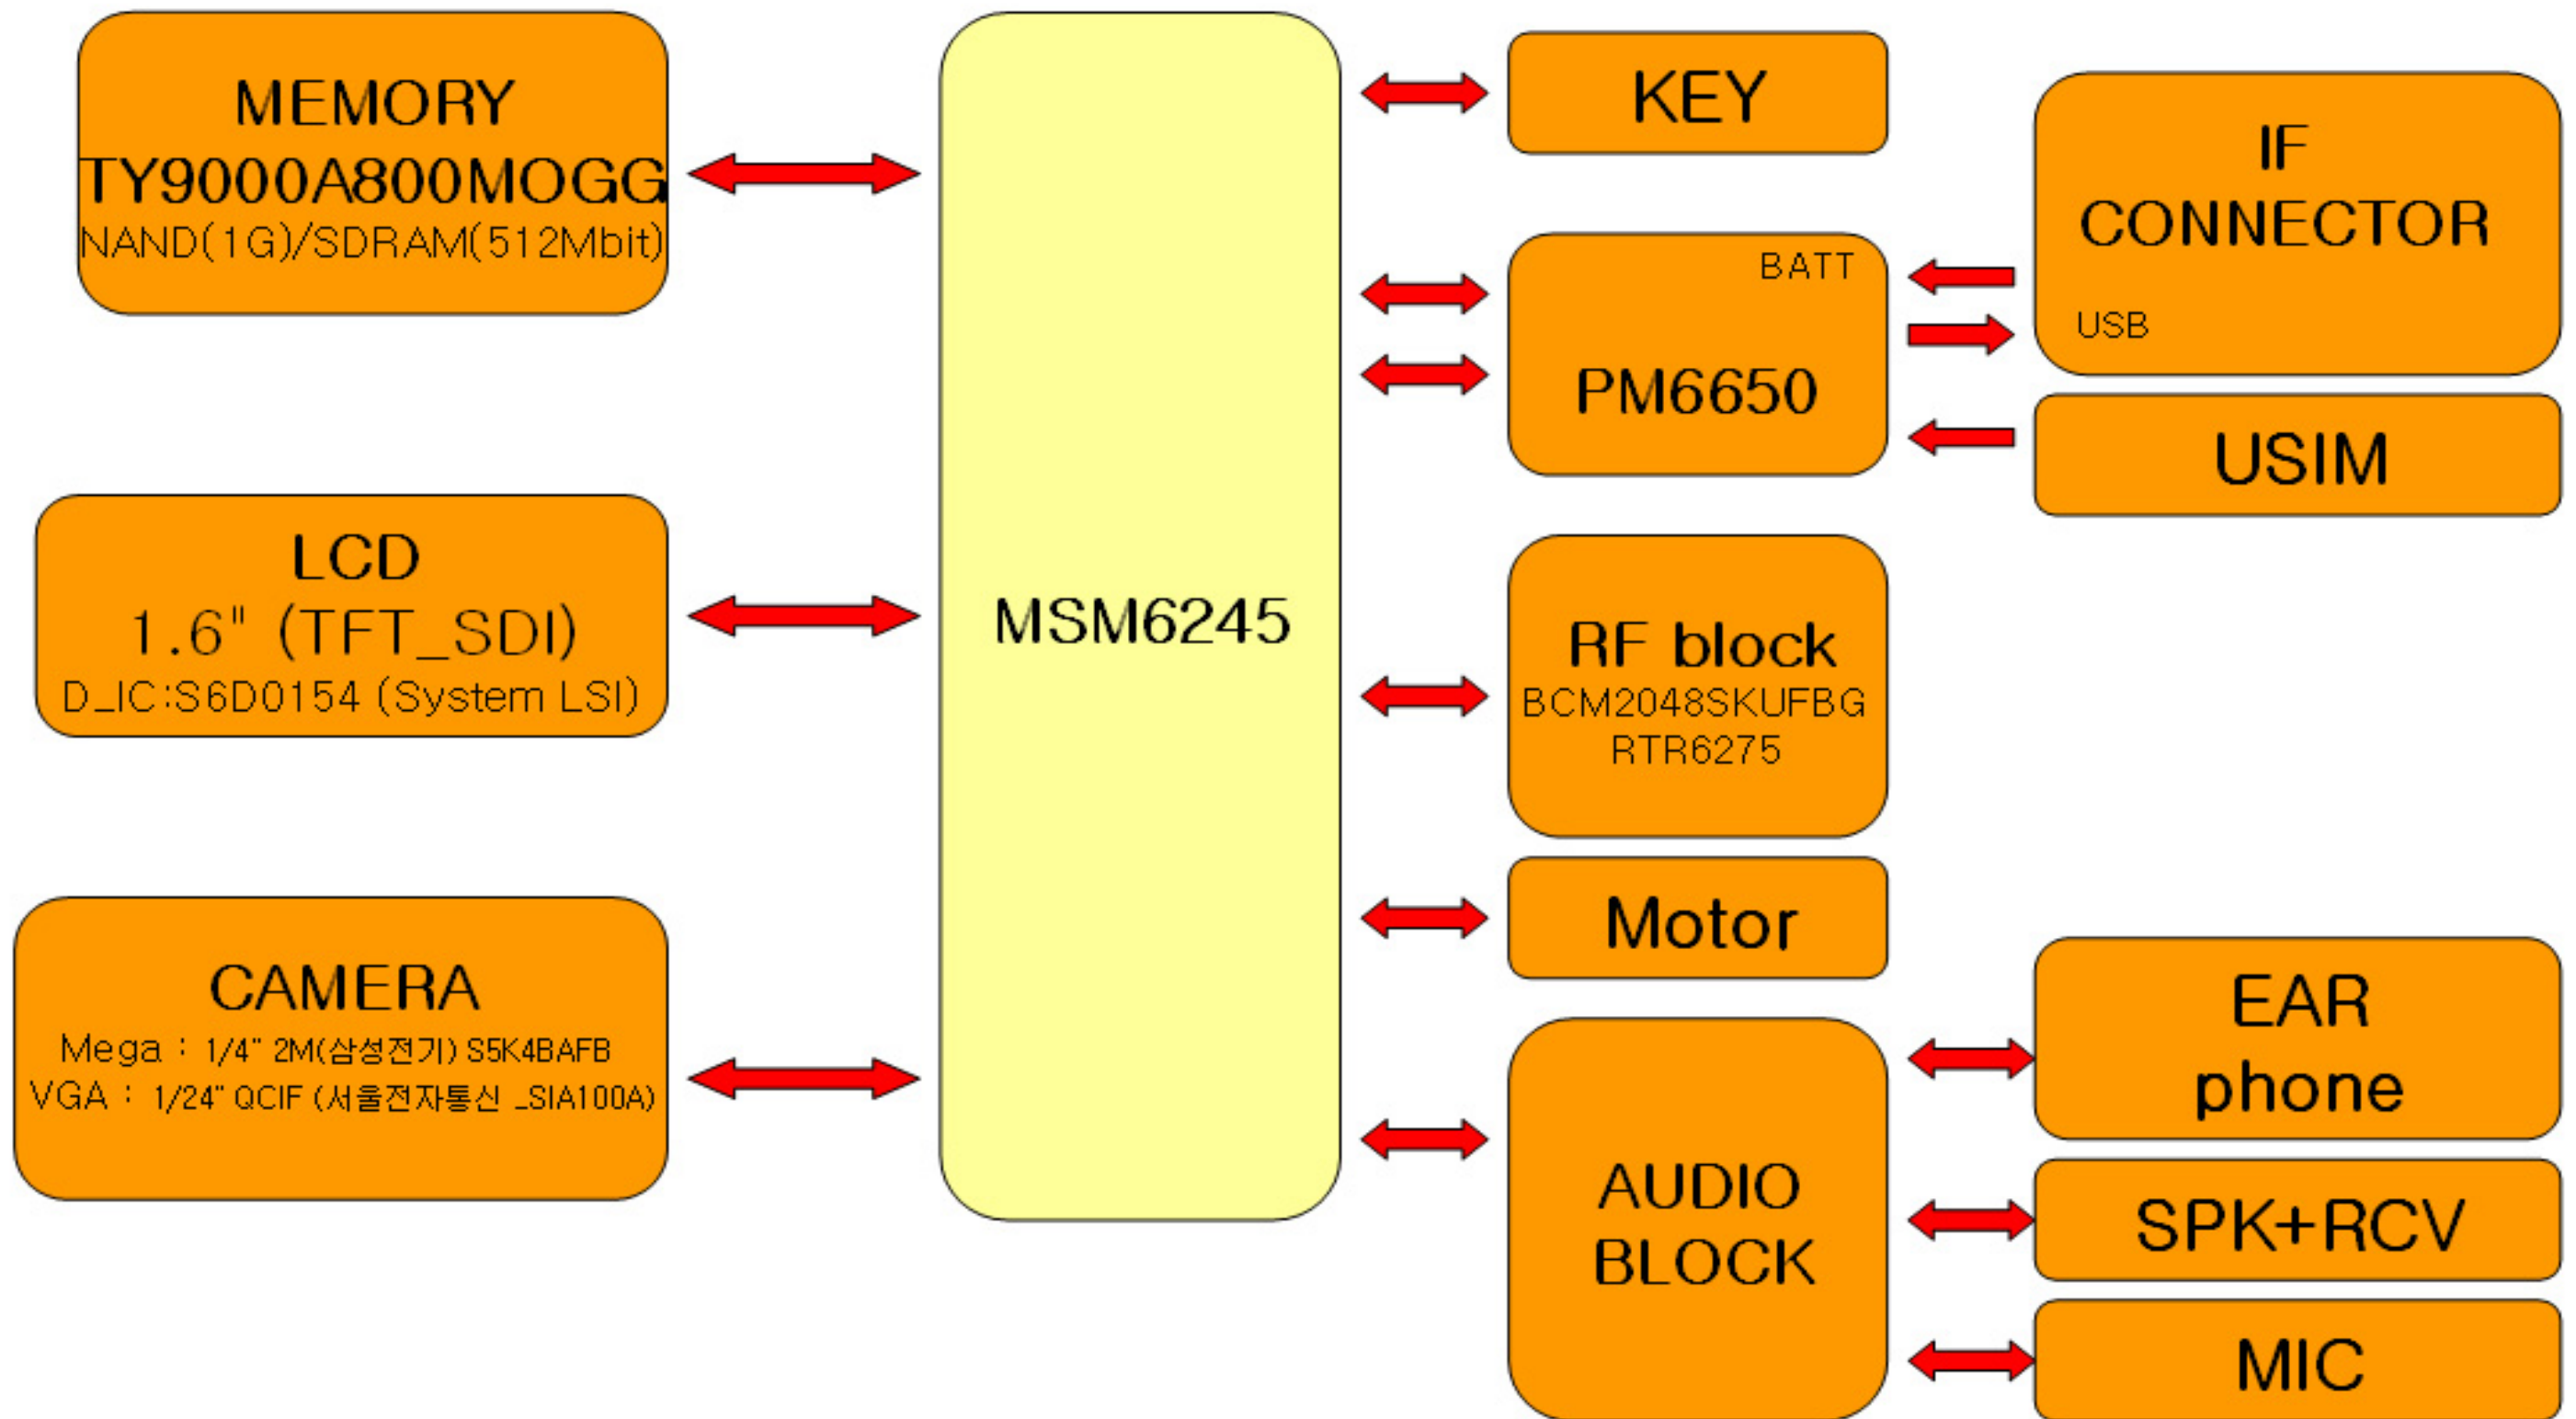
MEMORY
TY9000A800MOGG
NAND(1G)/SDRAM(512Mbit)

LCD
1.6" (TFT_SDI)
D_IC:S6D0154 (System LSI)

CAMERA
Mega : 1/4" 2M(삼성전기) S5K4BAFB
VGA : 1/24" QCIF (서울전자통신 _SIA100A)

MSM6245

KEY

BATT
PM6650

IF
CONNECTOR
USB

USIM

RF block
BCM2048SKUFBG
RTR6275

Motor

AUDIO
BLOCK

EAR
phone

SPK+RCV

MIC